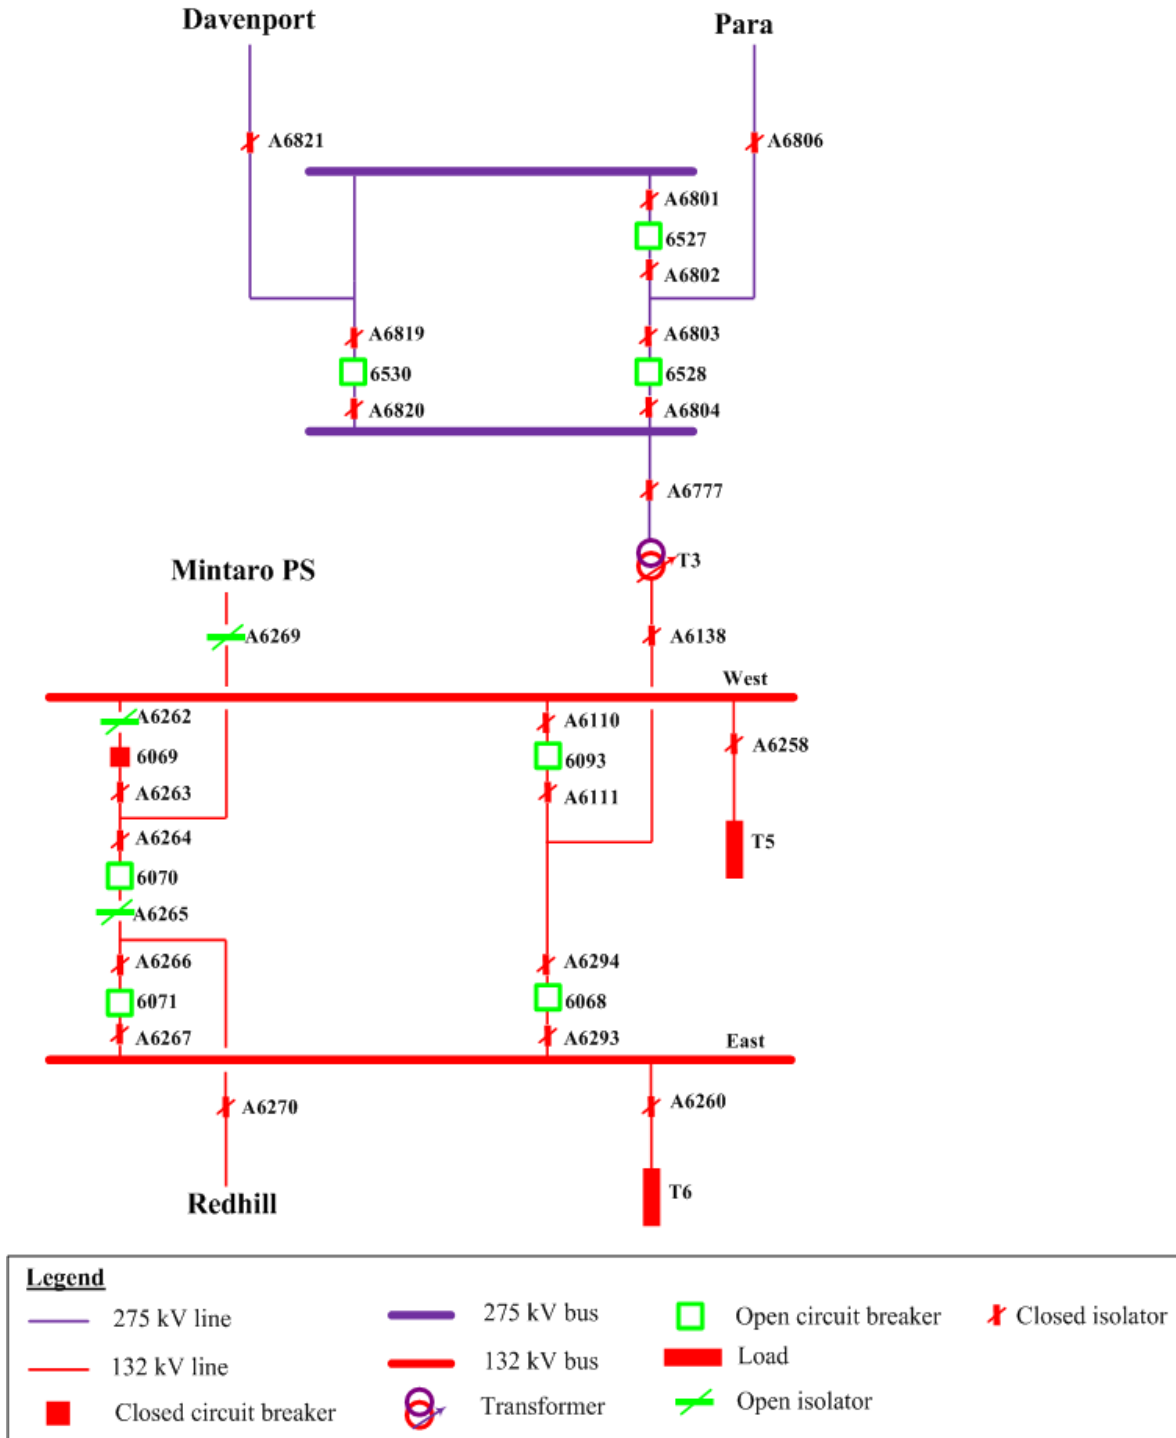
Davenport

Para

A6821

A6806

A6801

6527

A6802

A6819

6530

A6820

A6803

6528

A6804

A6777

T3

Mintaro PS

A6269

A6138

West

A6262

6069

A6263

A6264

6070

A6265

A6266

6071

A6267

A6110

6093

A6111

A6258

T5

A6294

6068

A6293

East

A6270

Redhill

A6260

T6

Legend

275 kV line

132 kV line

Closed circuit breaker

275 kV bus

132 kV bus

Transformer

Open circuit breaker

Load

Open isolator

Closed isolator